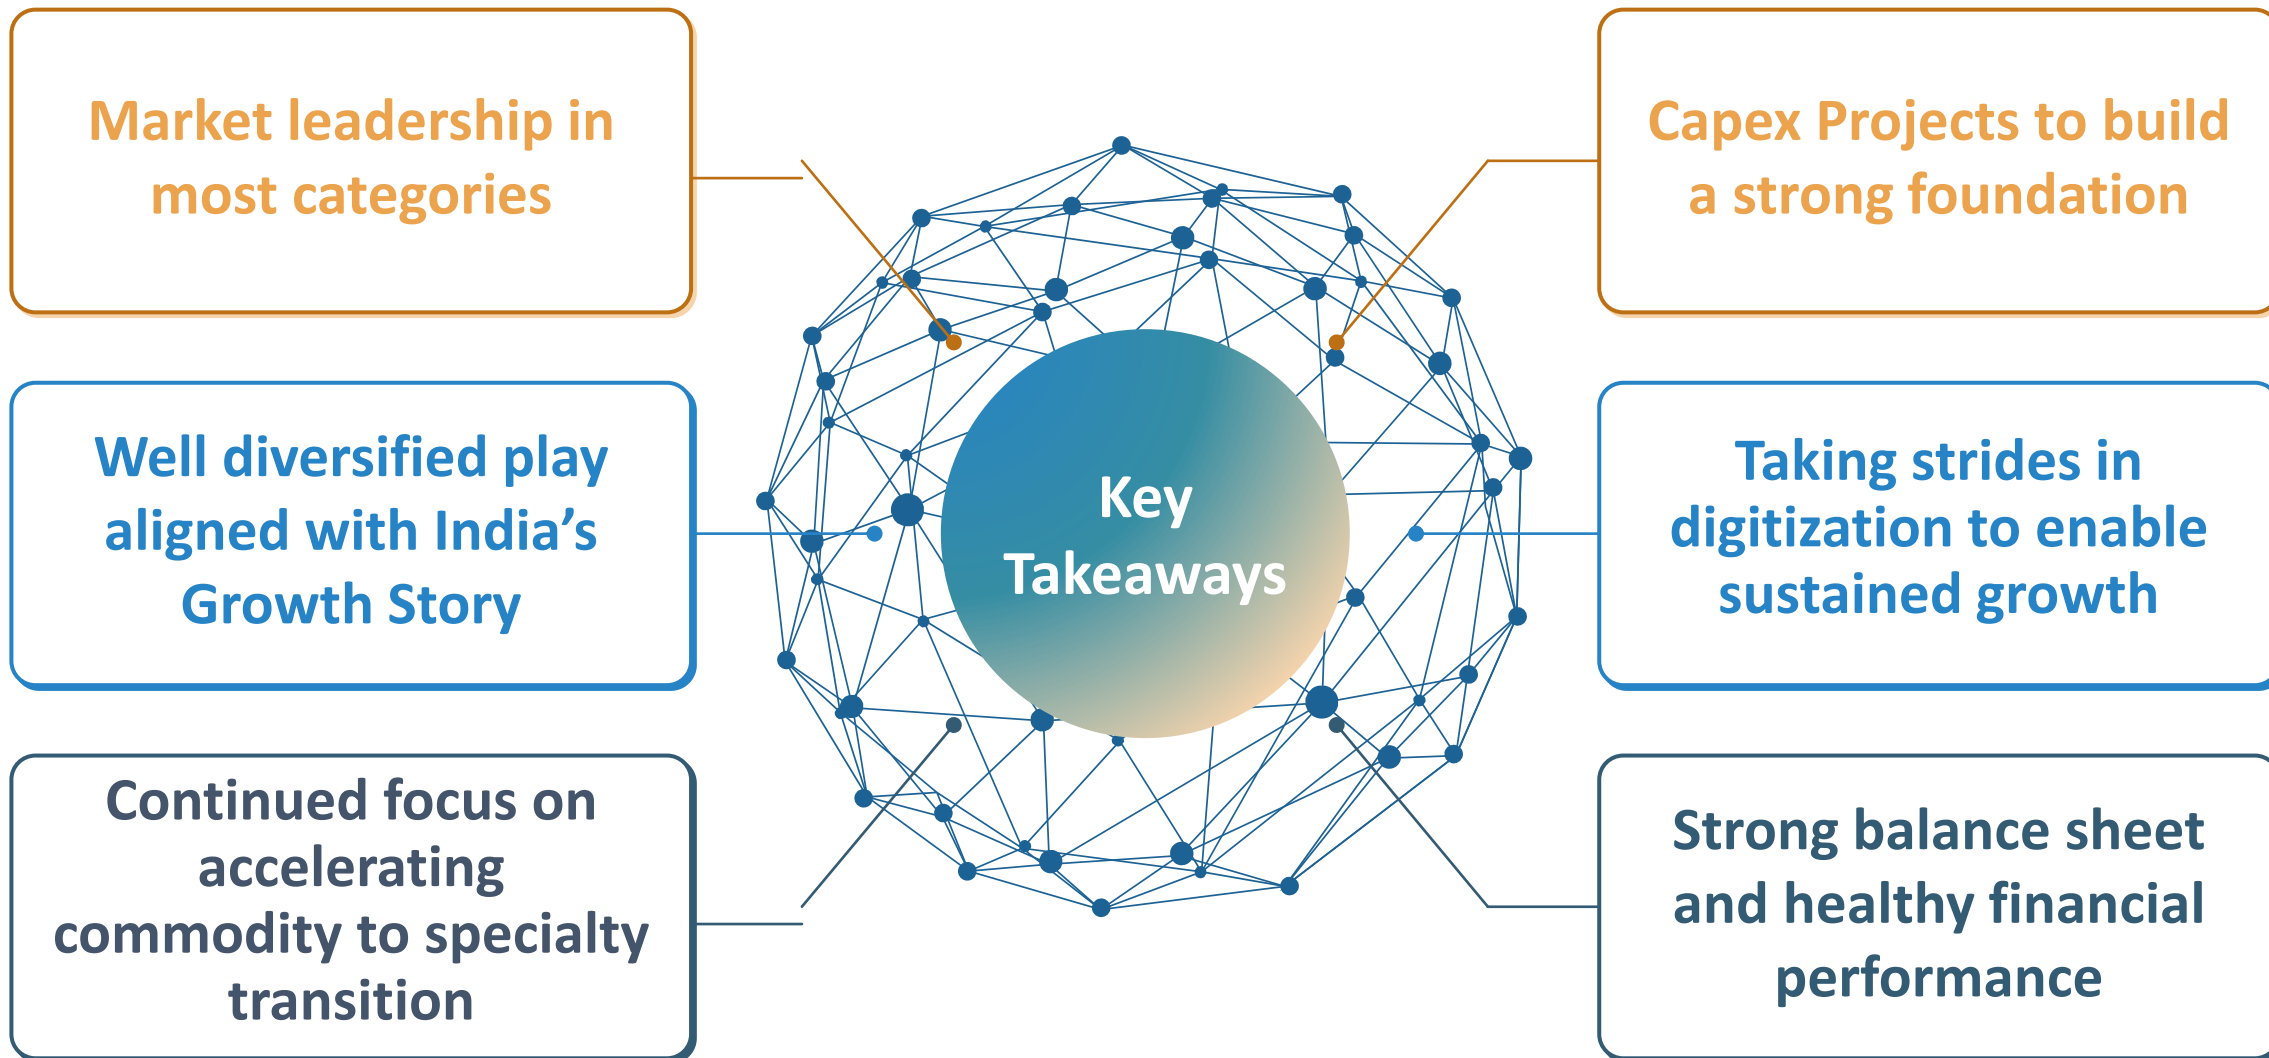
Market leadership in most categories

Capex Projects to build a strong foundation

Well diversified play aligned with India's Growth Story

Key Takeaways

Taking strides in digitization to enable sustained growth

Continued focus on accelerating commodity to specialty transition

Strong balance sheet and healthy financial performance